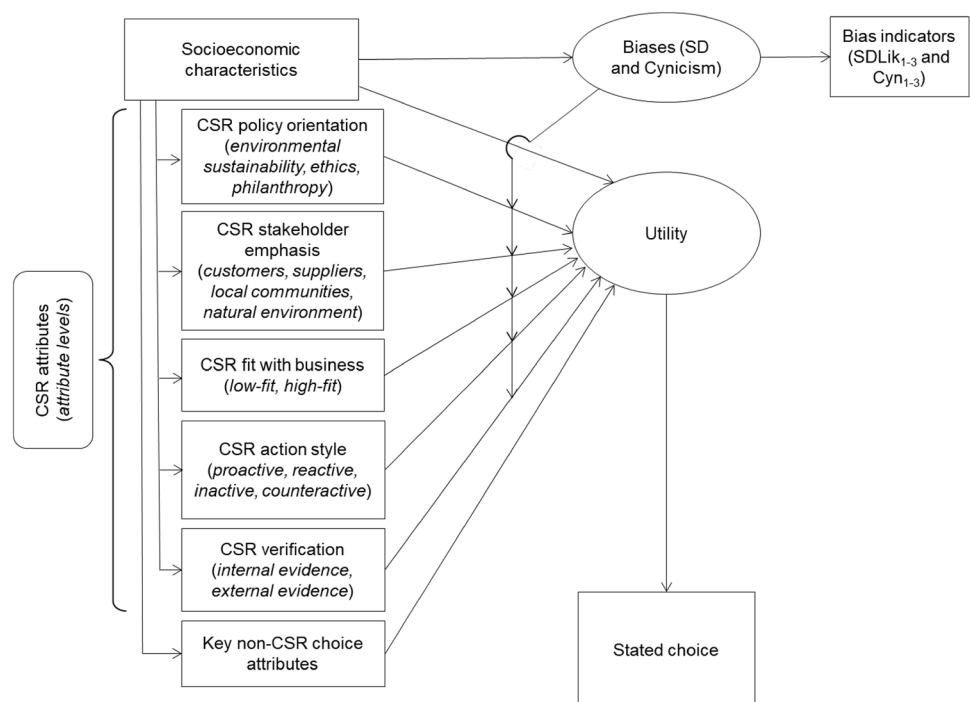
Socioeconomic characteristics

Biases (SD and Cynicism)

Bias indicators (SDLik$_{1-3}$ and Cyn$_{1-3}$)

CSR attributes (attribute levels)

CSR policy orientation (environmental sustainability, ethics, philanthropy)

CSR stakeholder emphasis (customers, suppliers, local communities, natural environment)

CSR fit with business (low-fit, high-fit)

CSR action style (proactive, reactive, inactive, counteractive)

CSR verification (internal evidence, external evidence)

Key non-CSR choice attributes

Utility

Stated choice